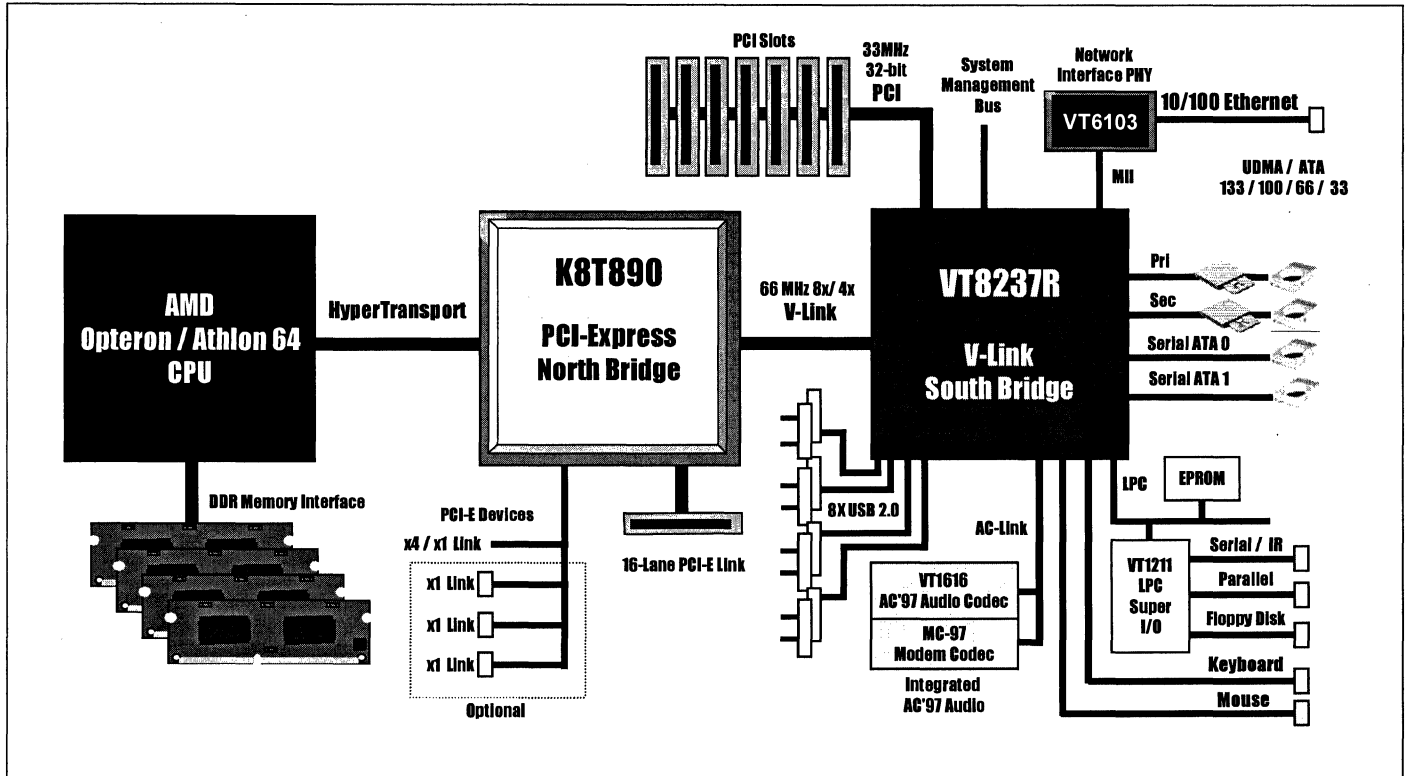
PCI Slots

33MHz
32-bit
PCI

System
Management
Bus

Network
Interface PHY

VT6103

10/100 Ethernet

MII

UDMA / ATA
133 / 100 / 66 / 33

AMD
Opteron / Athlon 64
CPU

HyperTransport

K8T890

PCI-Express
North Bridge

66 MHz 8x/ 4x
V-Link

VT8237R

V-Link
South Bridge

Pri

Sec

Serial ATA 0

Serial ATA 1

DDR Memory Interface

PCI-E Devices

x4 / x1 Link

x1 Link

x1 Link

x1 Link

Optional

16-Lane PCI-E Link

8X USB 2.0

AC-Link

VT1616
AC'97 Audio Codec

MC-97
Modem Codec

Integrated
AC'97 Audio

LPC

EPROM

VT1211
LPC
Super
I/O

Serial / IR

Parallel

Floppy Disk

Keyboard

Mouse